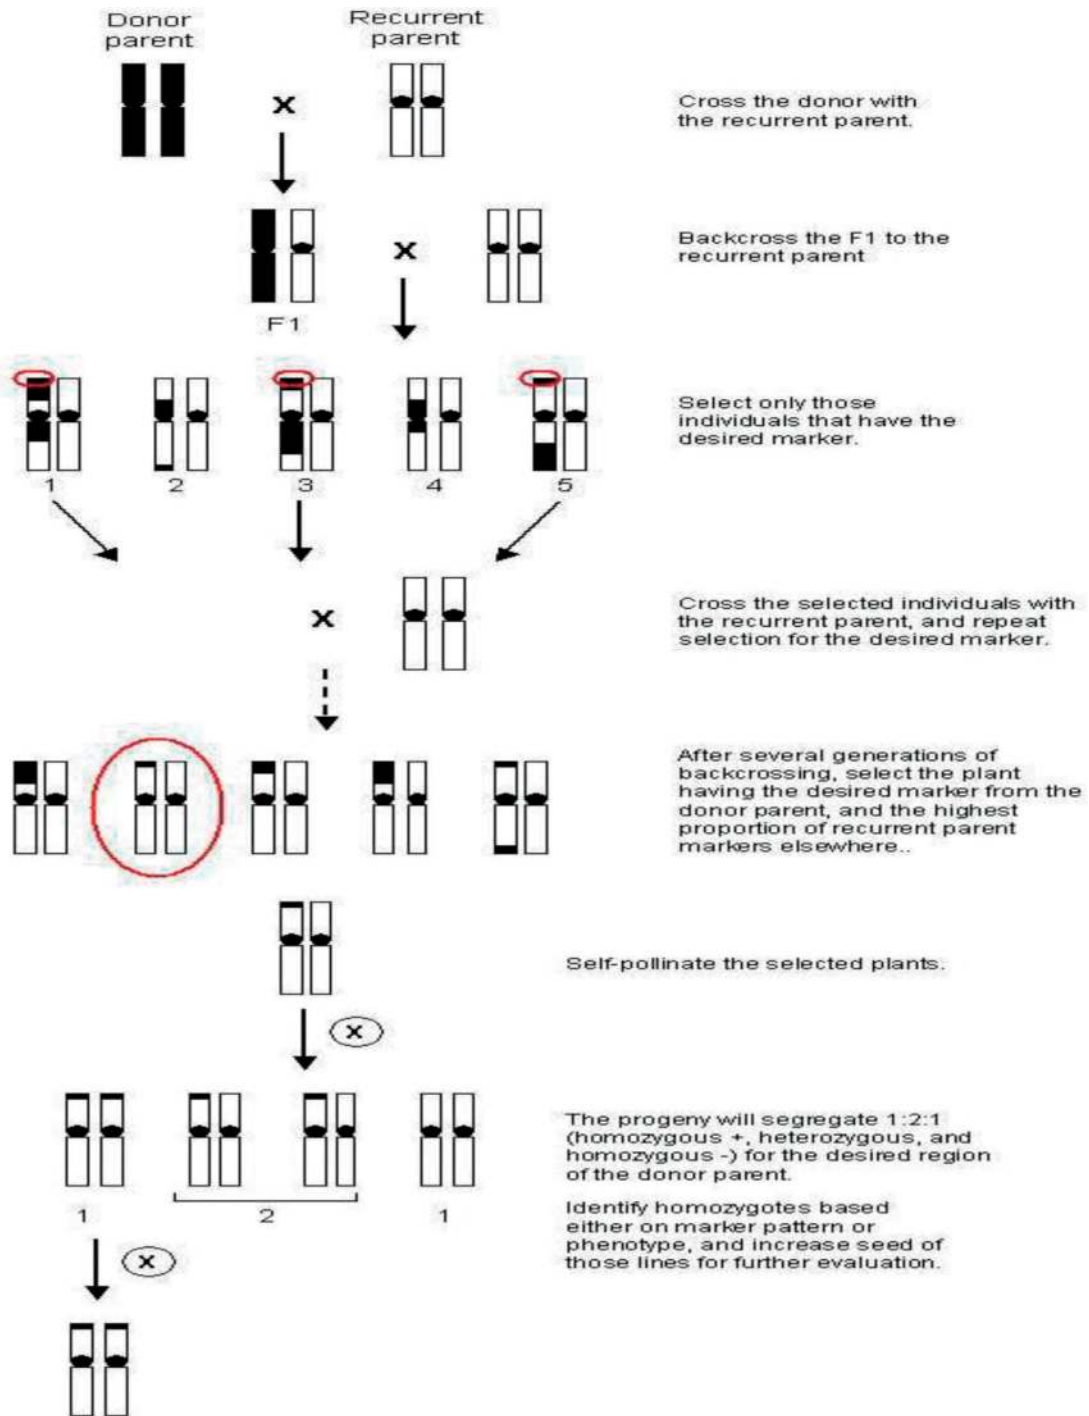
Donor parent

Recurrent parent

×

Cross the donor with the recurrent parent.

×

F1

Backcross the F1 to the recurrent parent

1 2 3 4 5

Select only those individuals that have the desired marker.

×

Cross the selected individuals with the recurrent parent, and repeat selection for the desired marker.

After several generations of backcrossing, select the plant having the desired marker from the donor parent, and the highest proportion of recurrent parent markers elsewhere..

Self-pollinate the selected plants.

×

1 2 1

The progeny will segregate 1:2:1 (homozygous +, heterozygous, and homozygous -) for the desired region of the donor parent.

Identify homozygotes based either on marker pattern or phenotype, and increase seed of those lines for further evaluation.

×